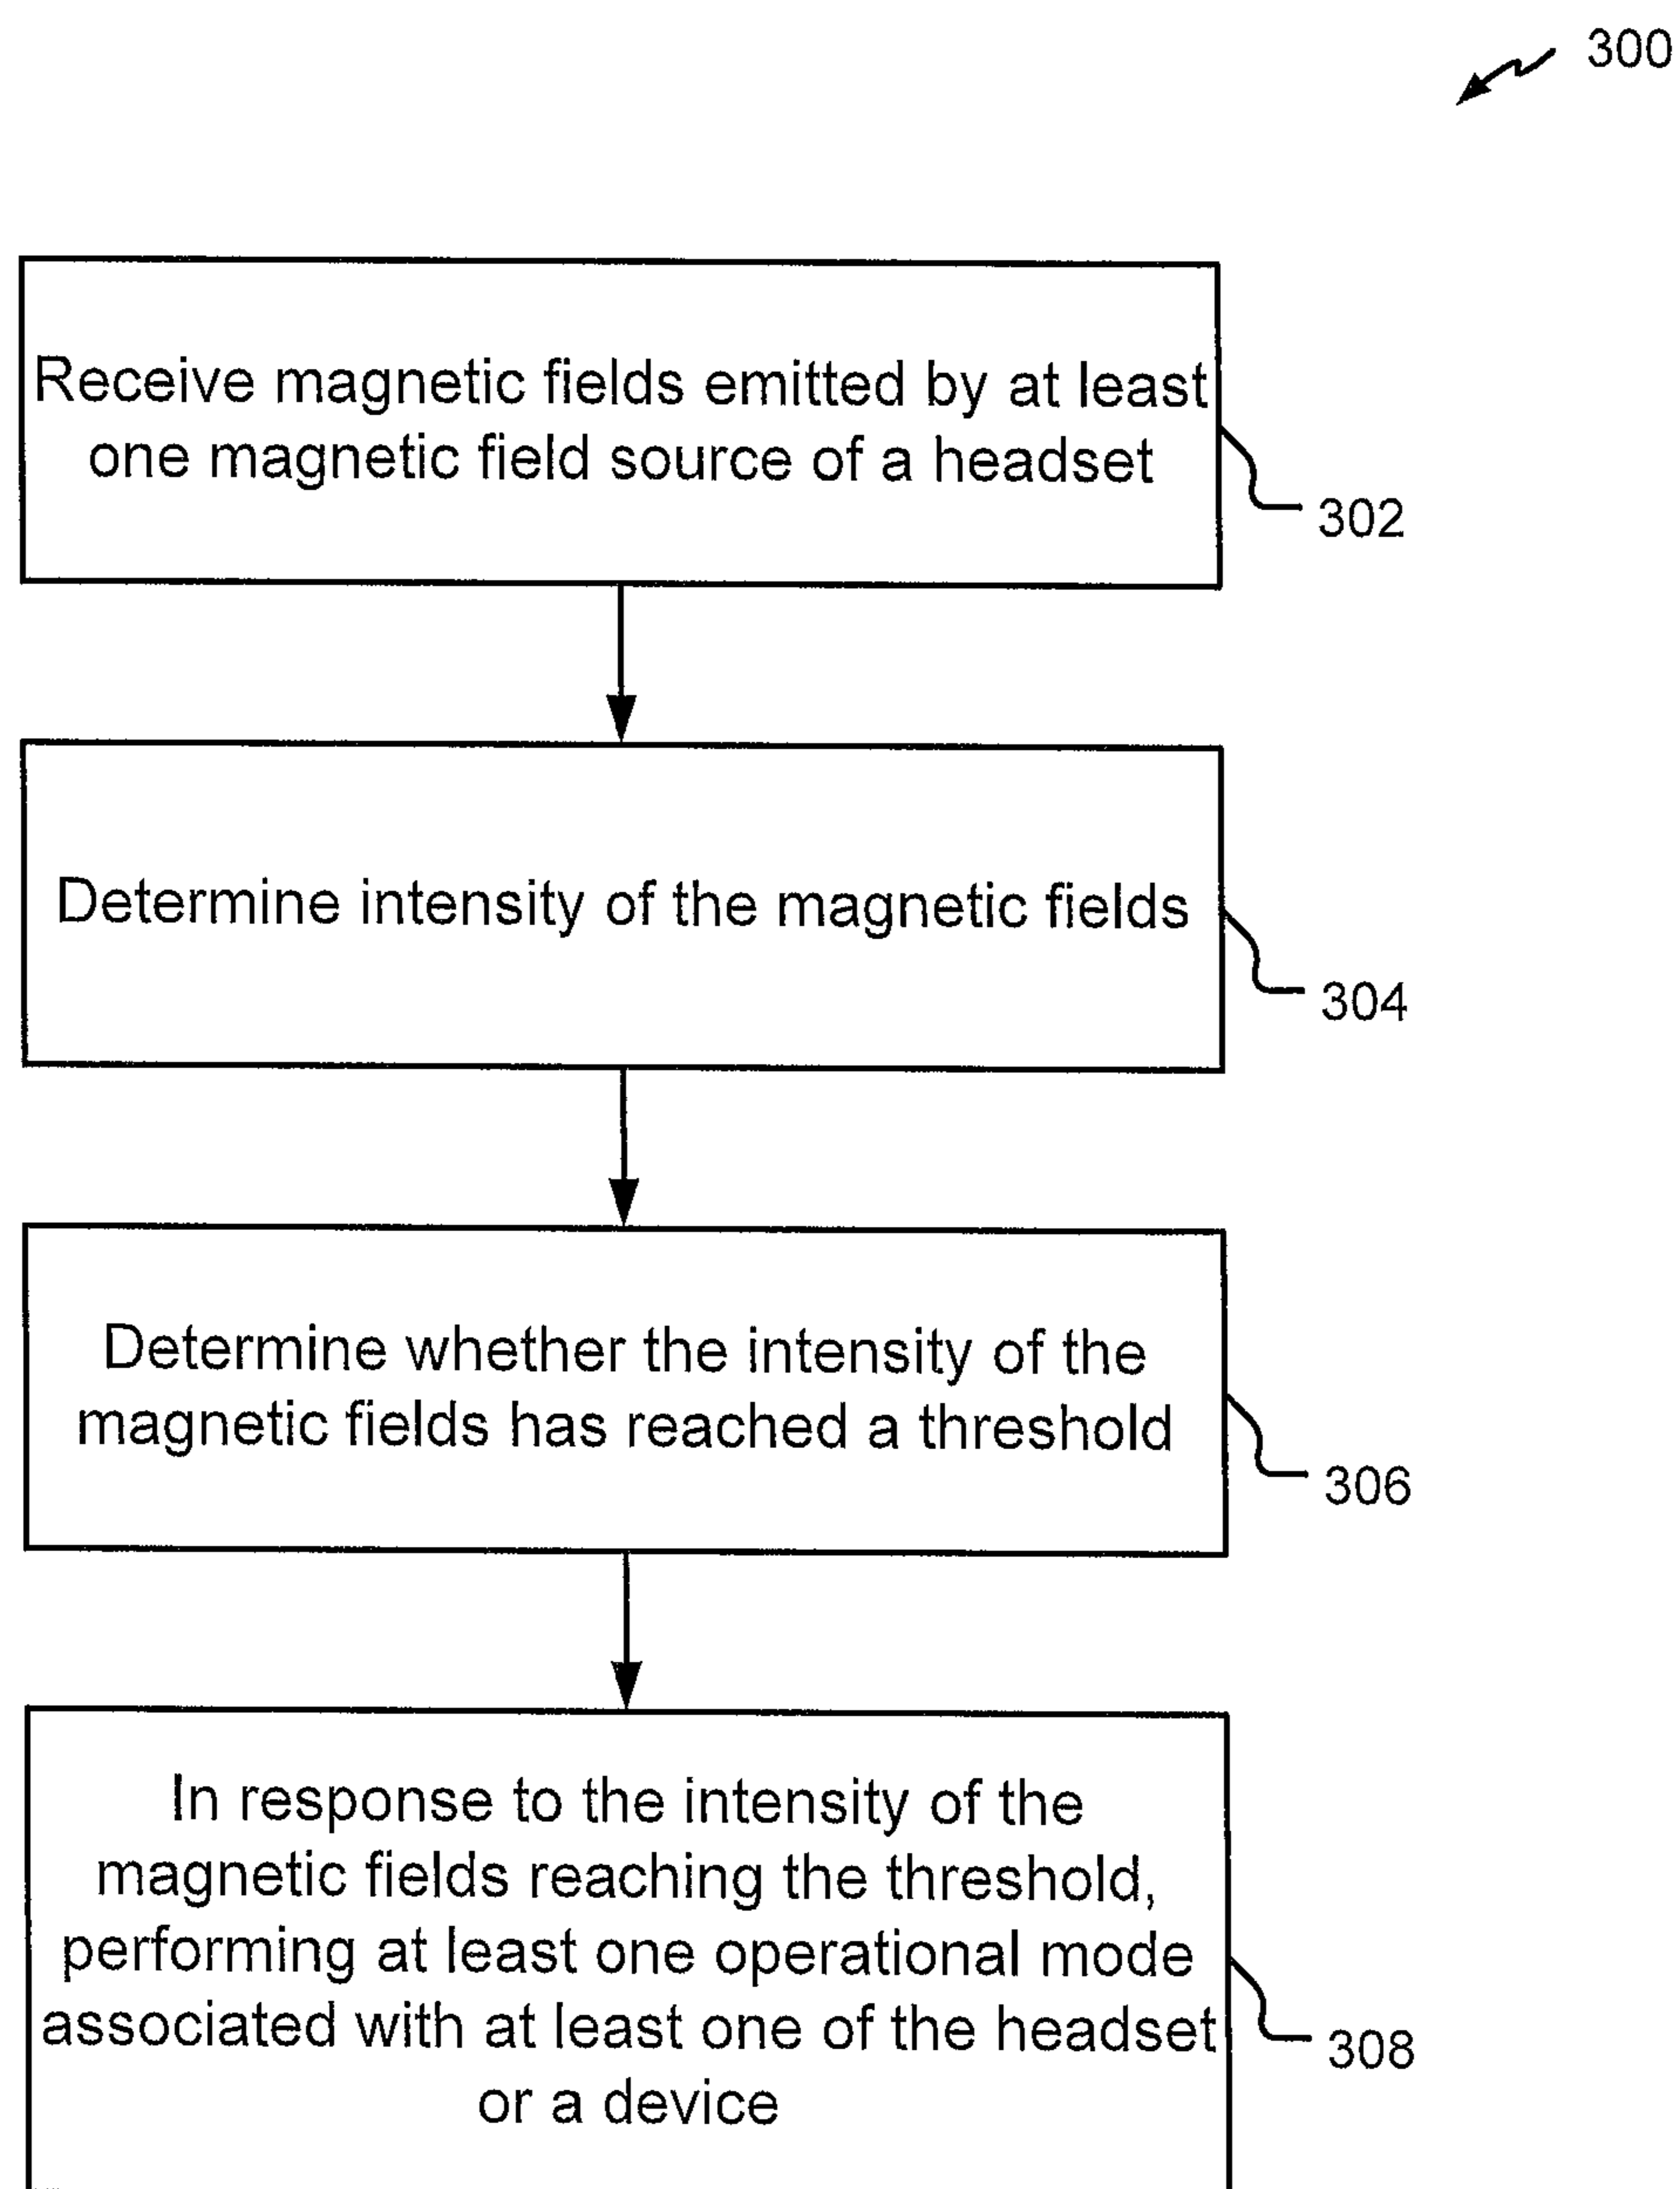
300

Receive magnetic fields emitted by at least one magnetic field source of a headset

302

Determine intensity of the magnetic fields

304

Determine whether the intensity of the magnetic fields has reached a threshold

306

In response to the intensity of the magnetic fields reaching the threshold, performing at least one operational mode associated with at least one of the headset or a device

308